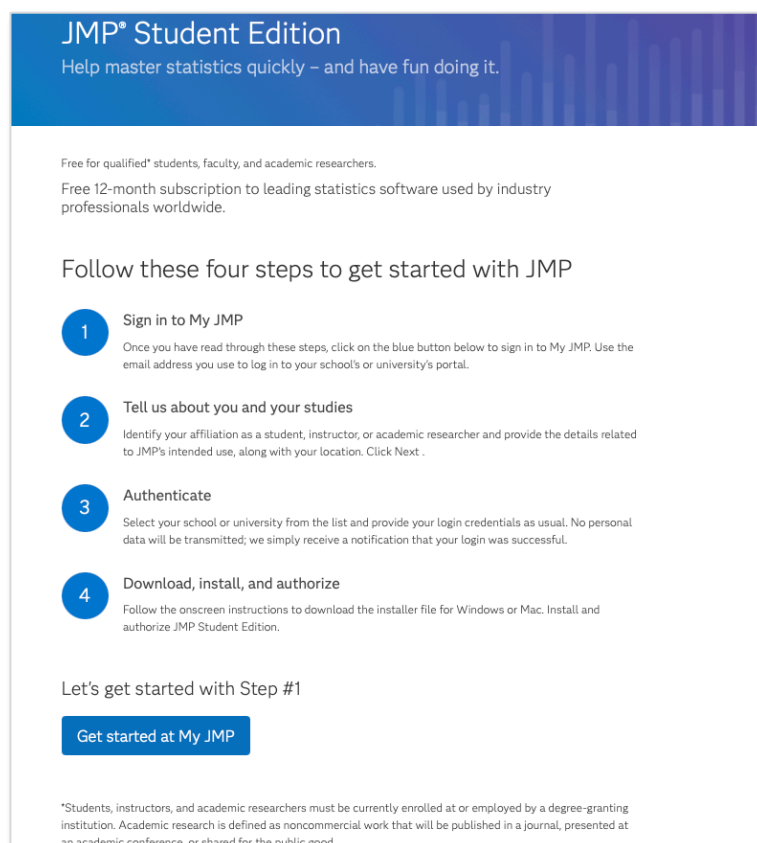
JMP® Student Edition
Help master statistics quickly – and have fun doing it.

Free for qualified* students, faculty, and academic researchers.

Free 12-month subscription to leading statistics software used by industry professionals worldwide.

Follow these four steps to get started with JMP

1
Sign in to My JMP
Once you have read through these steps, click on the blue button below to sign in to My JMP. Use the email address you use to log in to your school's or university's portal.

2
Tell us about you and your studies
Identify your affiliation as a student, instructor, or academic researcher and provide the details related to JMP's intended use, along with your location. Click Next .

3
Authenticate
Select your school or university from the list and provide your login credentials as usual. No personal data will be transmitted; we simply receive a notification that your login was successful.

4
Download, install, and authorize
Follow the onscreen instructions to download the installer file for Windows or Mac. Install and authorize JMP Student Edition.

Let's get started with Step #1

Get started at My JMP

*Students, instructors, and academic researchers must be currently enrolled at or employed by a degree-granting institution. Academic research is defined as noncommercial work that will be published in a journal, presented at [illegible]